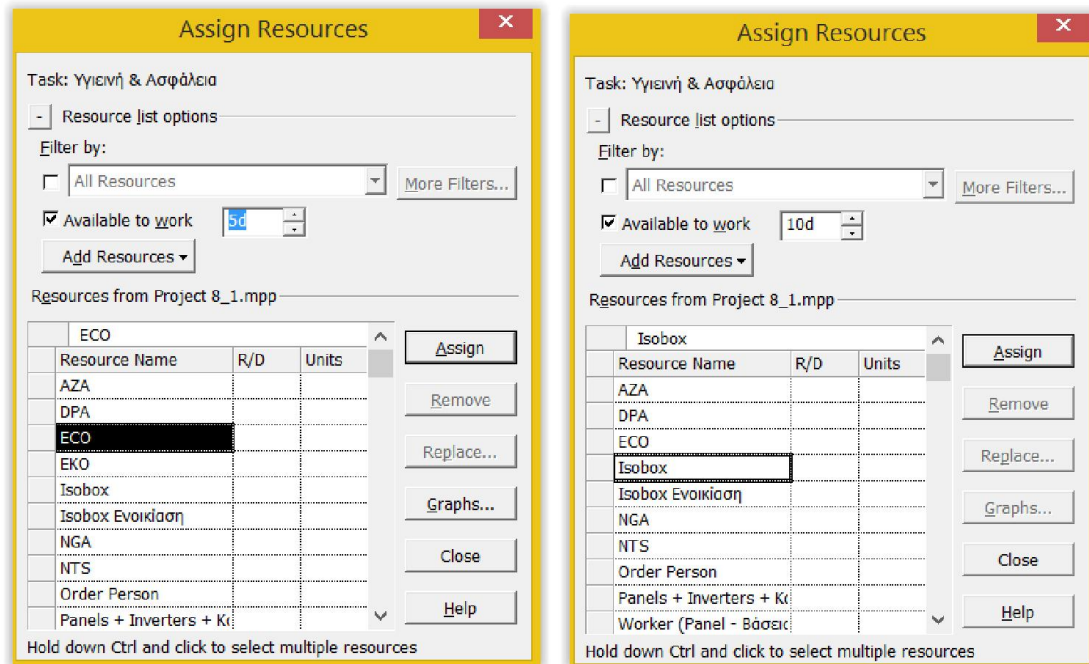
Assign Resources

Task: Υγιεινή & Ασφάλεια

- Resource list options

Filter by:

All Resources

More Filters...

Available to work 5d

Add Resources

Resources from Project 8_1.mpp

| | ECO | | |
|---|---|---|---|
| | Resource Name | R/D | Units |
| | AZA | | |
| | DPA | | |
| | ECO | | |
| | EKO | | |
| | Isobox | | |
| | Isobox Ενοικίαση | | |
| | NGA | | |
| | NTS | | |
| | Order Person | | |
| | Panels + Inverters + Κ | | |

Assign

Remove

Replace...

Graphs...

Close

Help

Hold down Ctrl and click to select multiple resources

Assign Resources

Task: Υγιεινή & Ασφάλεια

- Resource list options

Filter by:

All Resources

More Filters...

Available to work 10d

Add Resources

Resources from Project 8_1.mpp

| | Isobox | | |
|---|---|---|---|
| | Resource Name | R/D | Units |
| | AZA | | |
| | DPA | | |
| | ECO | | |
| | Isobox | | |
| | Isobox Ενοικίαση | | |
| | NGA | | |
| | NTS | | |
| | Order Person | | |
| | Panels + Inverters + Κ | | |
| | Worker (Panel - Βάσεις | | |

Assign

Remove

Replace...

Graphs...

Close

Help

Hold down Ctrl and click to select multiple resources